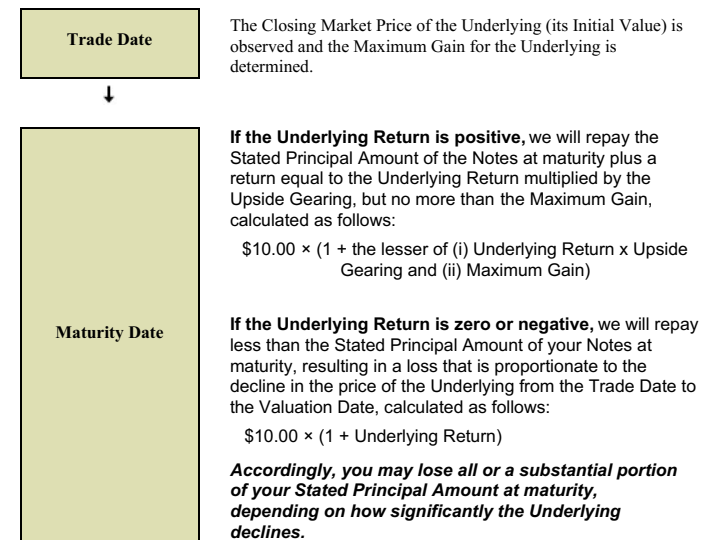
Trade Date

The Closing Market Price of the Underlying (its Initial Value) is observed and the Maximum Gain for the Underlying is determined.

Maturity Date

**If the Underlying Return is positive,** we will repay the Stated Principal Amount of the Notes at maturity plus a return equal to the Underlying Return multiplied by the Upside Gearing, but no more than the Maximum Gain, calculated as follows:

\$10.00 × (1 + the lesser of (i) Underlying Return x Upside Gearing and (ii) Maximum Gain)

**If the Underlying Return is zero or negative,** we will repay less than the Stated Principal Amount of your Notes at maturity, resulting in a loss that is proportionate to the decline in the price of the Underlying from the Trade Date to the Valuation Date, calculated as follows:

\$10.00 × (1 + Underlying Return)

***Accordingly, you may lose all or a substantial portion of your Stated Principal Amount at maturity, depending on how significantly the Underlying declines.***